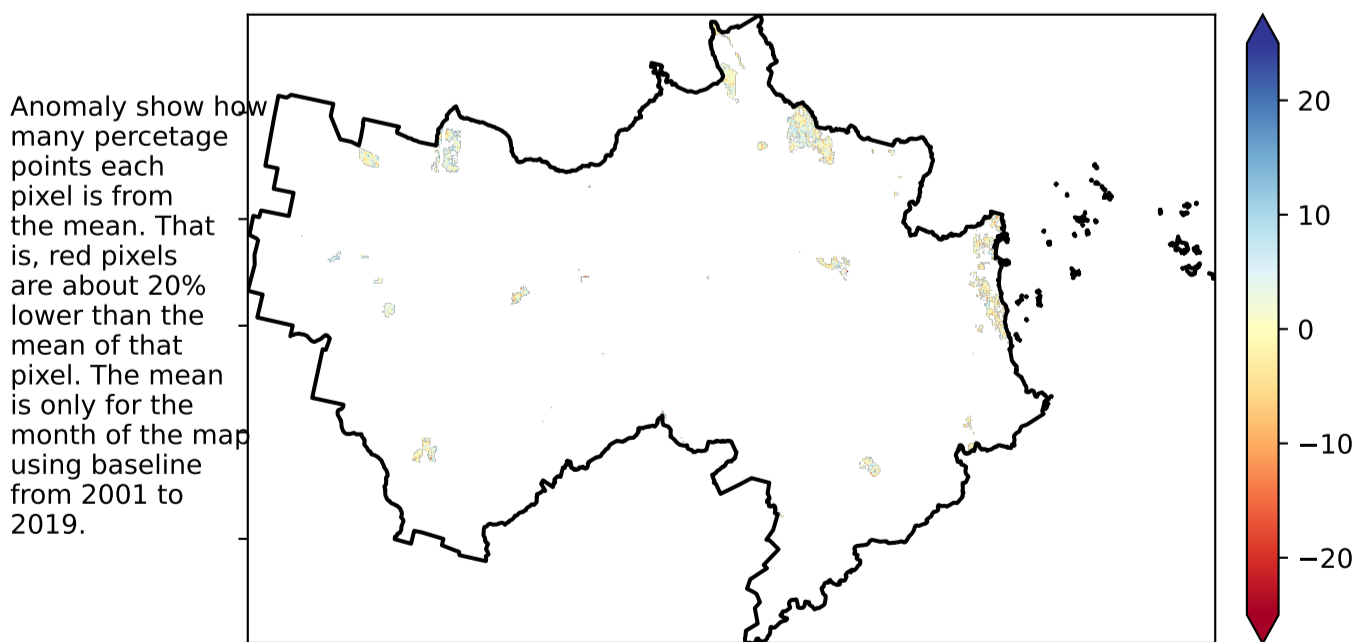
Anomaly show how many percetage points each pixel is from the mean. That is, red pixels are about 20% lower than the mean of that pixel. The mean is only for the month of the map using baseline from 2001 to 2019.

20
10
0
−10
−20